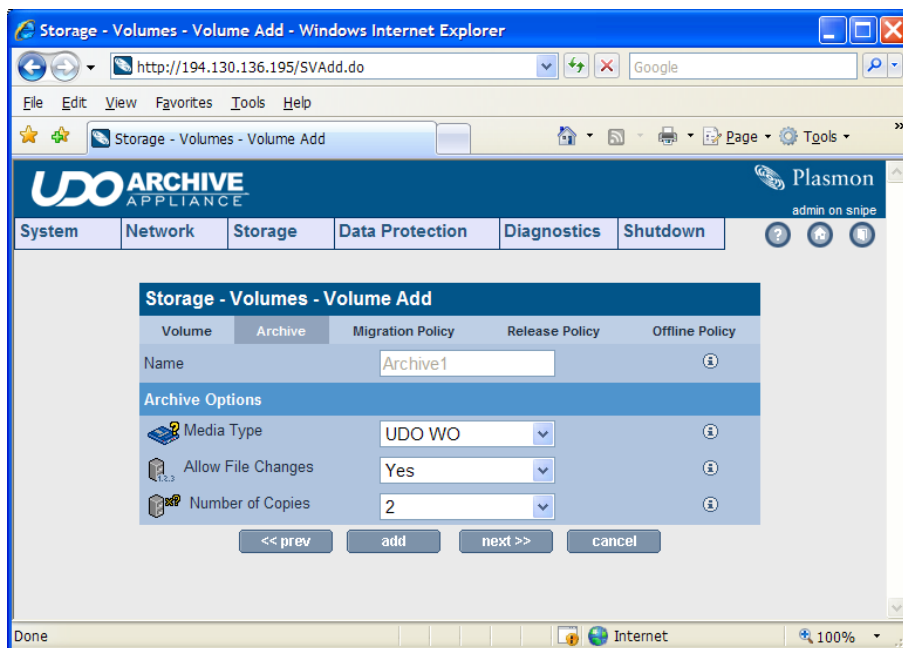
Storage - Volumes - Volume Add - Windows Internet Explorer

http://194.130.136.195/SVAdd.do

Google

File Edit View Favorites Tools Help

Storage - Volumes - Volume Add

Page Tools

UDO ARCHIVE APPLIANCE

Plasmon

admin on snipe

System | Network | Storage | Data Protection | Diagnostics | Shutdown

Storage - Volumes - Volume Add

Volume | Archive | Migration Policy | Release Policy | Offline Policy

Name Archive1

Archive Options

Media Type UDO WO

Allow File Changes Yes

Number of Copies 2

<< prev | add | next >> | cancel

Done

Internet

100%